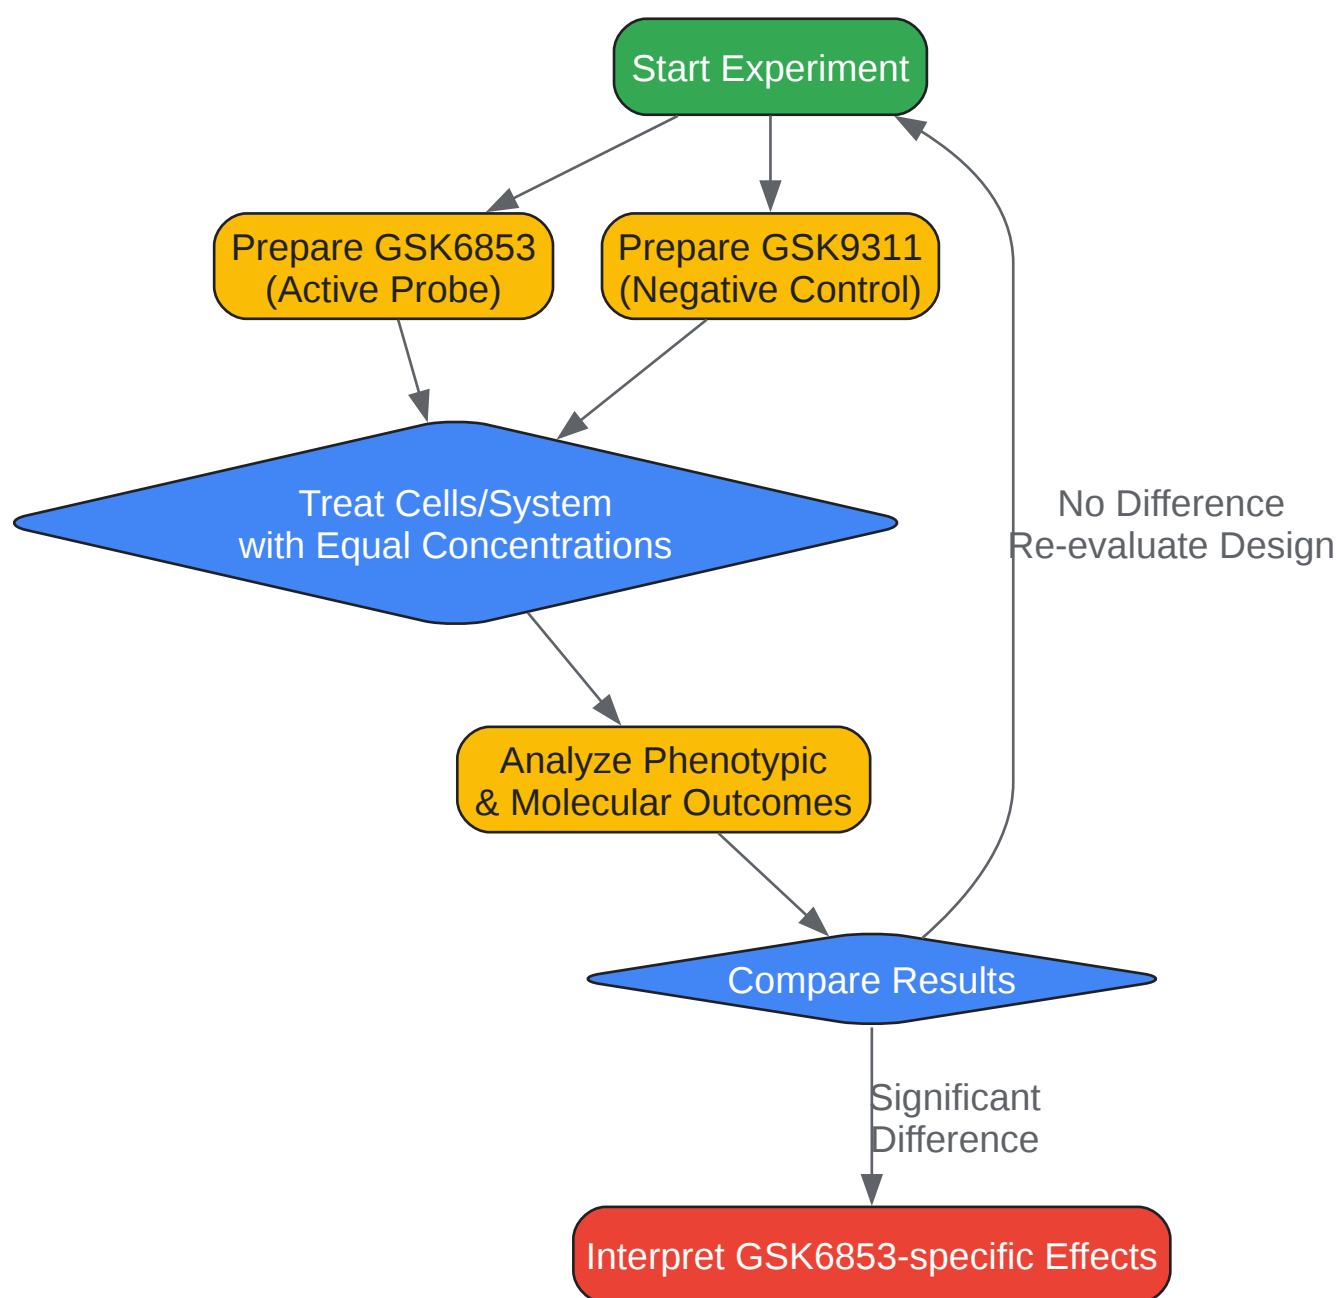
Start Experiment

Prepare GSK6853 (Active Probe)

Prepare GSK9311 (Negative Control)

Treat Cells/System with Equal Concentrations

No Difference Re-evaluate Design

Analyze Phenotypic & Molecular Outcomes

Compare Results

Significant Difference

Interpret GSK6853-specific Effects